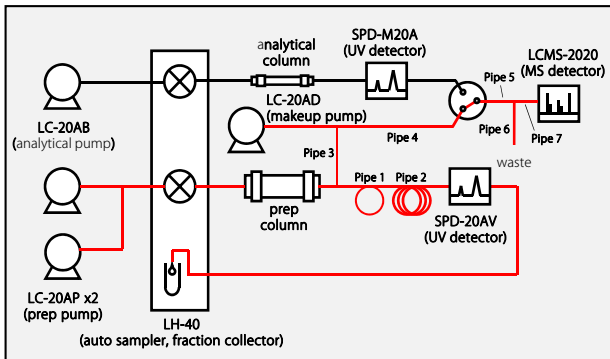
analytical column

SPD-M20A (UV detector)

LCMS-2020 (MS detector)

LC-20AB (analytical pump)

LC-20AD (makeup pump)

Pipe 5

Pipe 4

Pipe 6

Pipe 7

Pipe 3

waste

Pipe 1

Pipe 2

prep column

SPD-20AV (UV detector)

LC-20AP x2 (prep pump)

LH-40 (auto sampler, fraction collector)